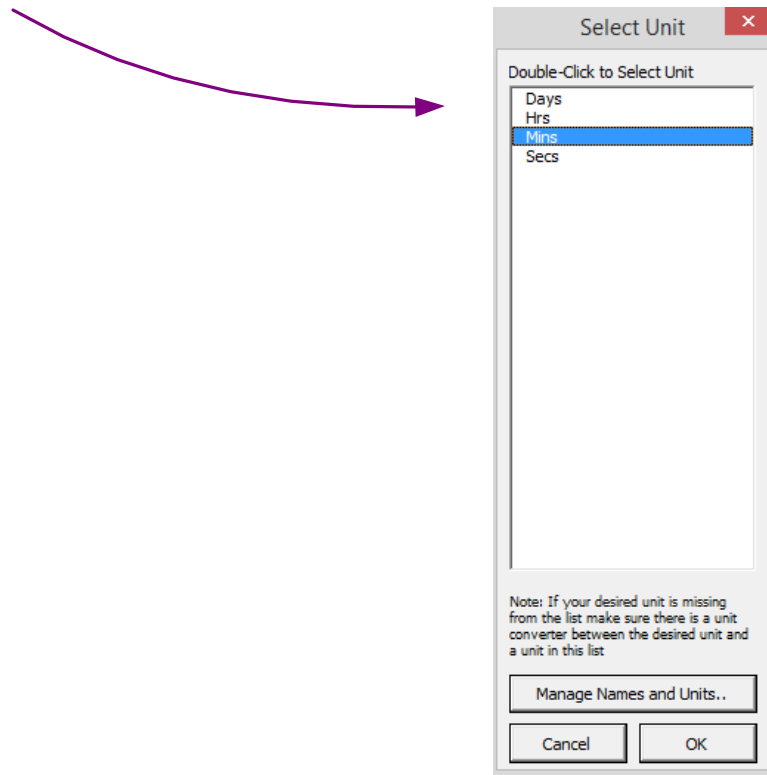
Select Unit

Double-Click to Select Unit

Days
Hrs
Mins
Secs

Note: If your desired unit is missing from the list make sure there is a unit converter between the desired unit and a unit in this list

Manage Names and Units..

Cancel

OK